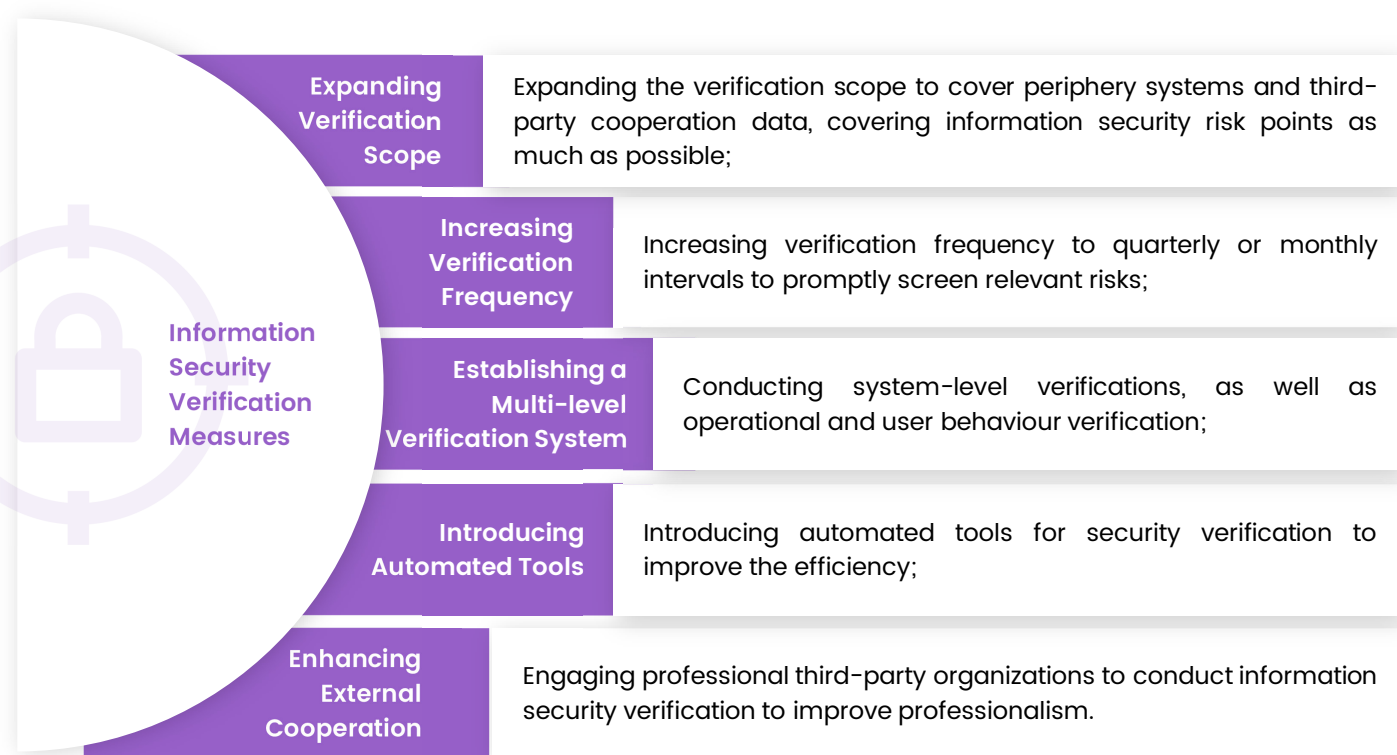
Information Security Verification Measures

Expanding Verification Scope

Expanding the verification scope to cover periphery systems and third-party cooperation data, covering information security risk points as much as possible;

Increasing Verification Frequency

Increasing verification frequency to quarterly or monthly intervals to promptly screen relevant risks;

Establishing a Multi-level Verification System

Conducting system-level verifications, as well as operational and user behaviour verification;

Introducing Automated Tools

Introducing automated tools for security verification to improve the efficiency;

Enhancing External Cooperation

Engaging professional third-party organizations to conduct information security verification to improve professionalism.